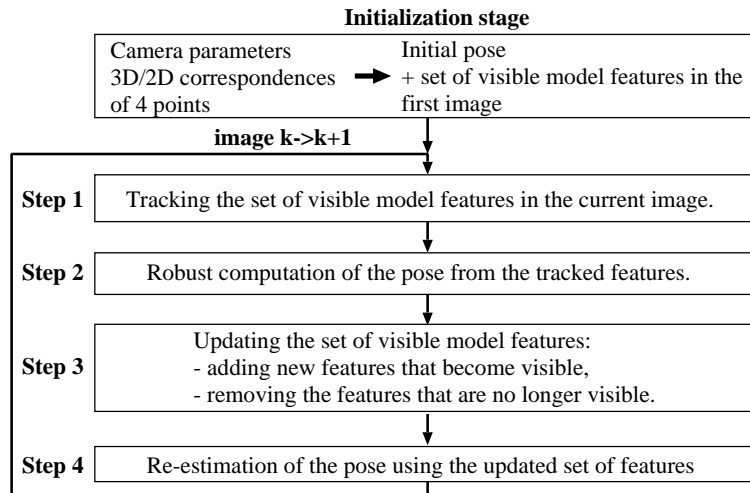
**Initialization stage**

Camera parameters
3D/2D correspondences of 4 points

Initial pose
+ set of visible model features in the first image

**image k->k+1**

**Step 1** Tracking the set of visible model features in the current image.

**Step 2** Robust computation of the pose from the tracked features.

**Step 3** Updating the set of visible model features:
- adding new features that become visible,
- removing the features that are no longer visible.

**Step 4** Re-estimation of the pose using the updated set of features